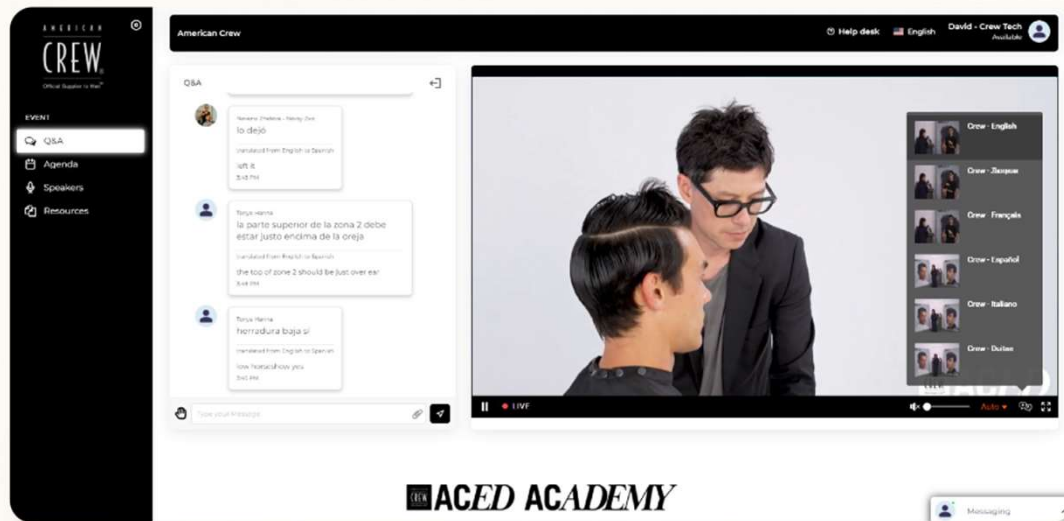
AMERICAN
CREW
Official Supplier to Men

EVENT
Q&A
Agenda
Speakers
Resources

American Crew
Help desk
English
David - Crew Tech
Available

Q&A

Nerea Zhalena - Nosty Zen
lo dejó
translated from English to Spanish
left it
3:45 PM

Tonya Hanna
la parte superior de la zona 2 debe estar justo encima de la oreja
translated from English to Spanish
the top of zone 2 should be just over ear
3:46 PM

Tonya Hanna
herradura baja si
translated from English to Spanish
low horseshoe yes
3:46 PM

Type your message

Crew - English
Crew - Zhongwen
Crew - Français
Crew - Español
Crew - Italiano
Crew - Dutch

LIVE
Auto

ACED ACADEMY

Messaging